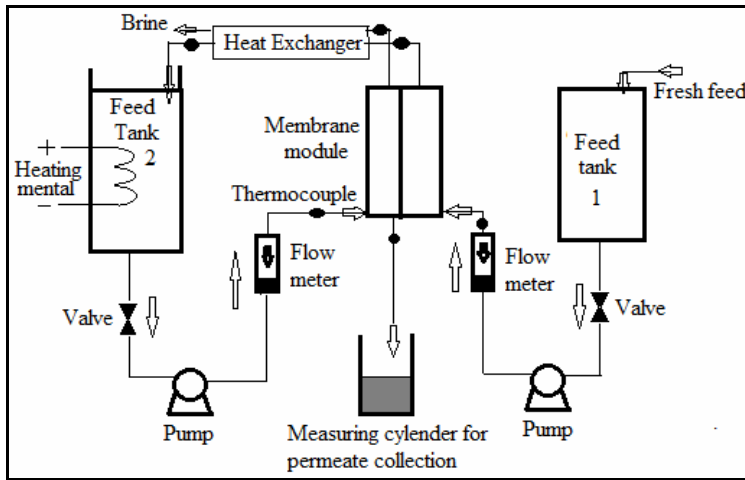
Brine

Heat Exchanger

Feed Tank 2

+

Heating mental

−

Membrane module

Thermocouple

Fresh feed

Feed tank 1

Flow meter

Flow meter

Valve

Valve

Pump

Measuring cylender for permeate collection

Pump